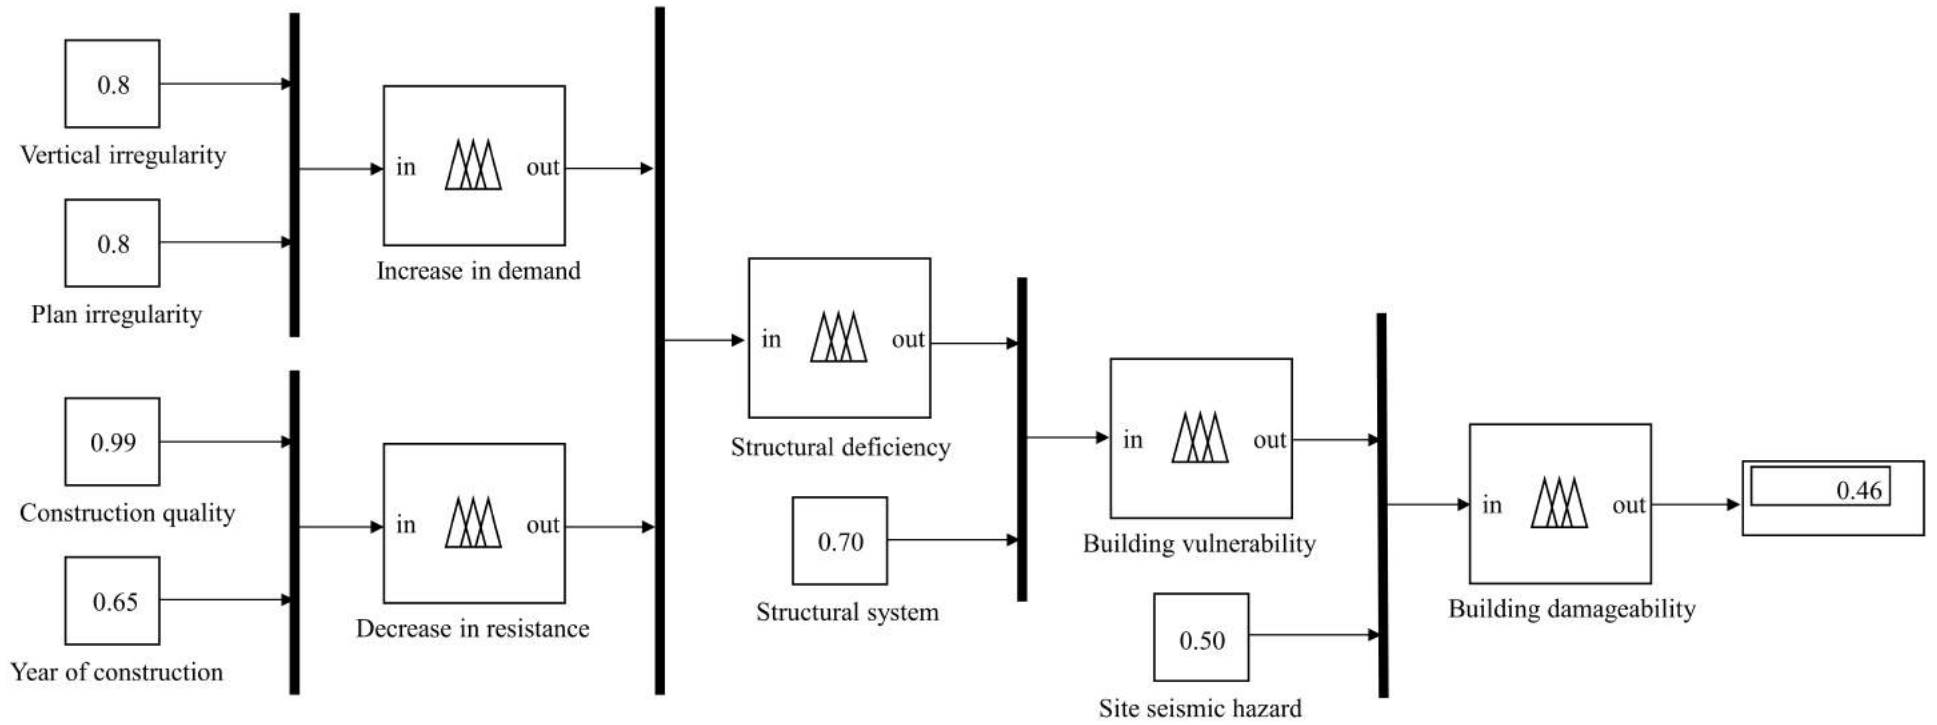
0.8
Vertical irregularity

0.8
Plan irregularity

in out
Increase in demand

0.99
Construction quality

0.65
Year of construction

in out
Decrease in resistance

in out
Structural deficiency

0.70
Structural system

in out
Building vulnerability

0.50
Site seismic hazard

in out
Building damageability

0.46